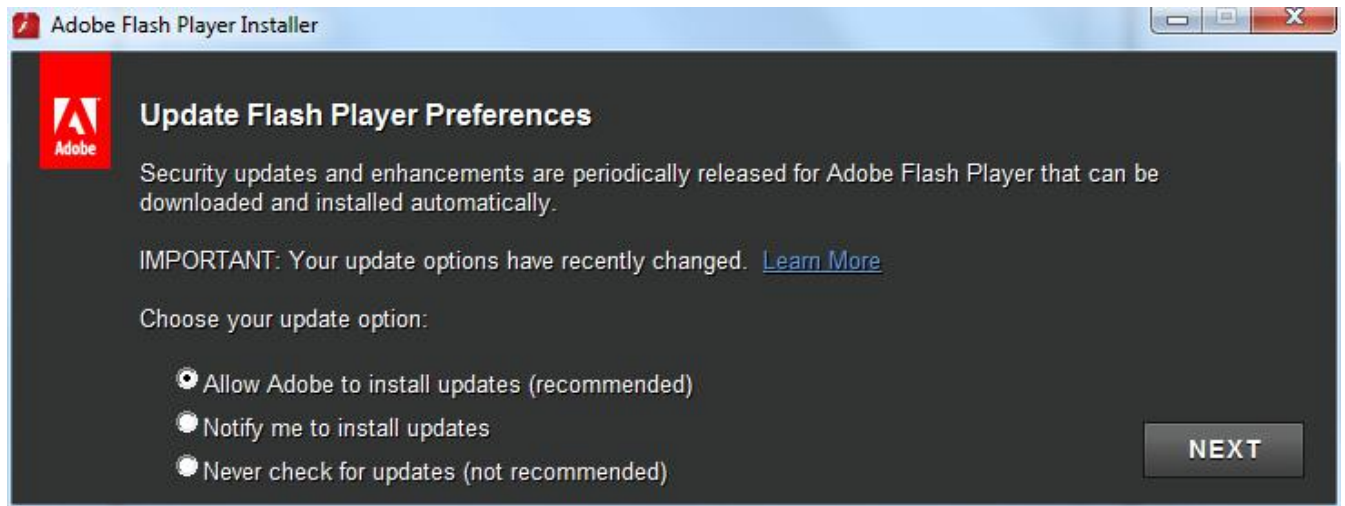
Adobe Flash Player Installer

Adobe

Update Flash Player Preferences

Security updates and enhancements are periodically released for Adobe Flash Player that can be downloaded and installed automatically.

IMPORTANT: Your update options have recently changed. Learn More

Choose your update option:

Allow Adobe to install updates (recommended)

Notify me to install updates

Never check for updates (not recommended)

NEXT